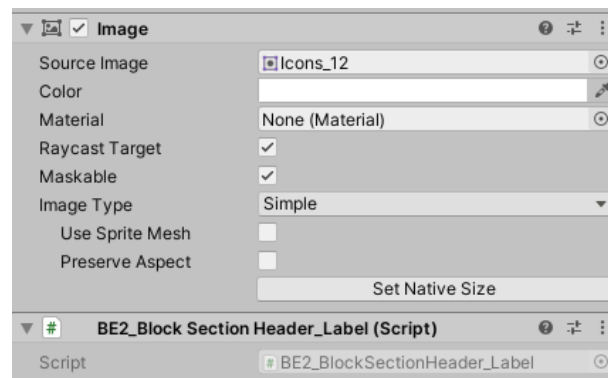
Image

Source Image Icons_12

Color

Material None (Material)

Raycast Target ✓

Maskable ✓

Image Type Simple

Use Sprite Mesh

Preserve Aspect

Set Native Size

BE2_Block Section Header_Label (Script)

Script BE2_BlockSectionHeader_Label